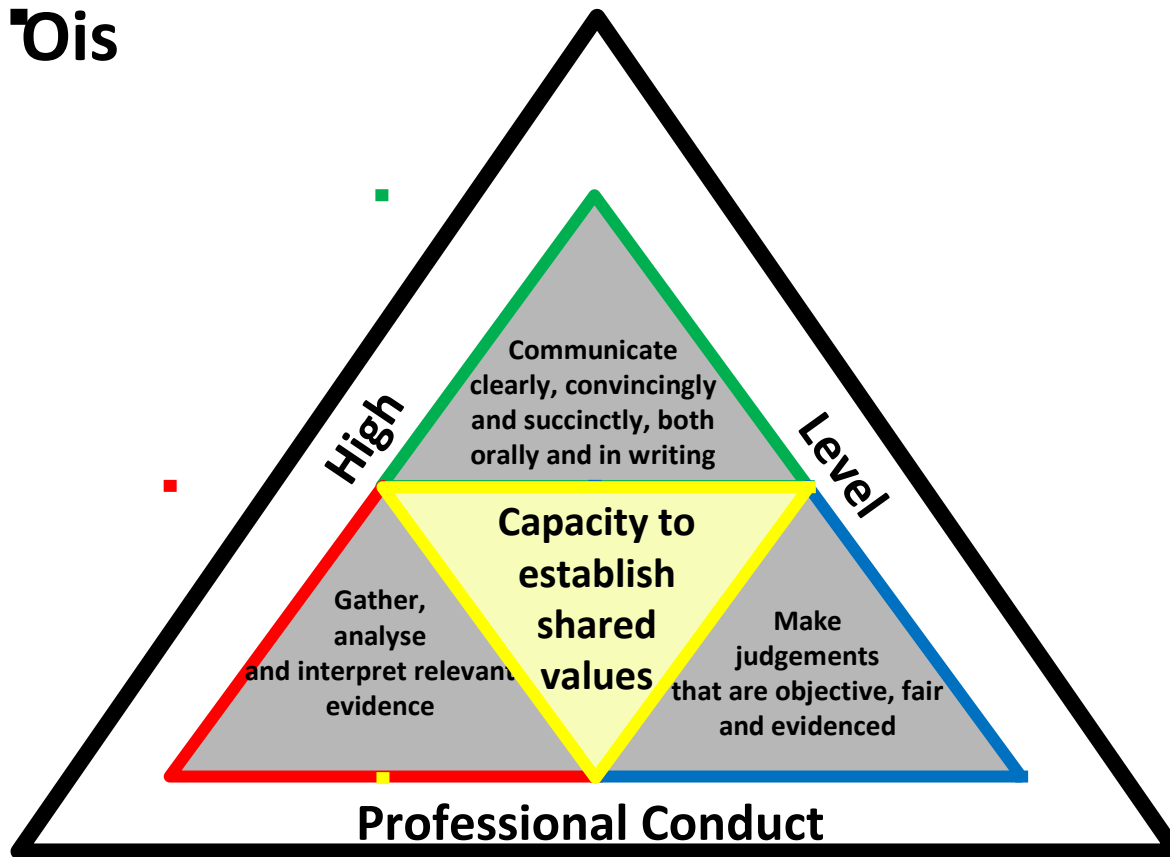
Ois

Communicate clearly, convincingly and succinctly, both orally and in writing

High

Level

Capacity to establish shared values

Gather, analyse and interpret relevant evidence

Make judgements that are objective, fair and evidenced

Professional Conduct